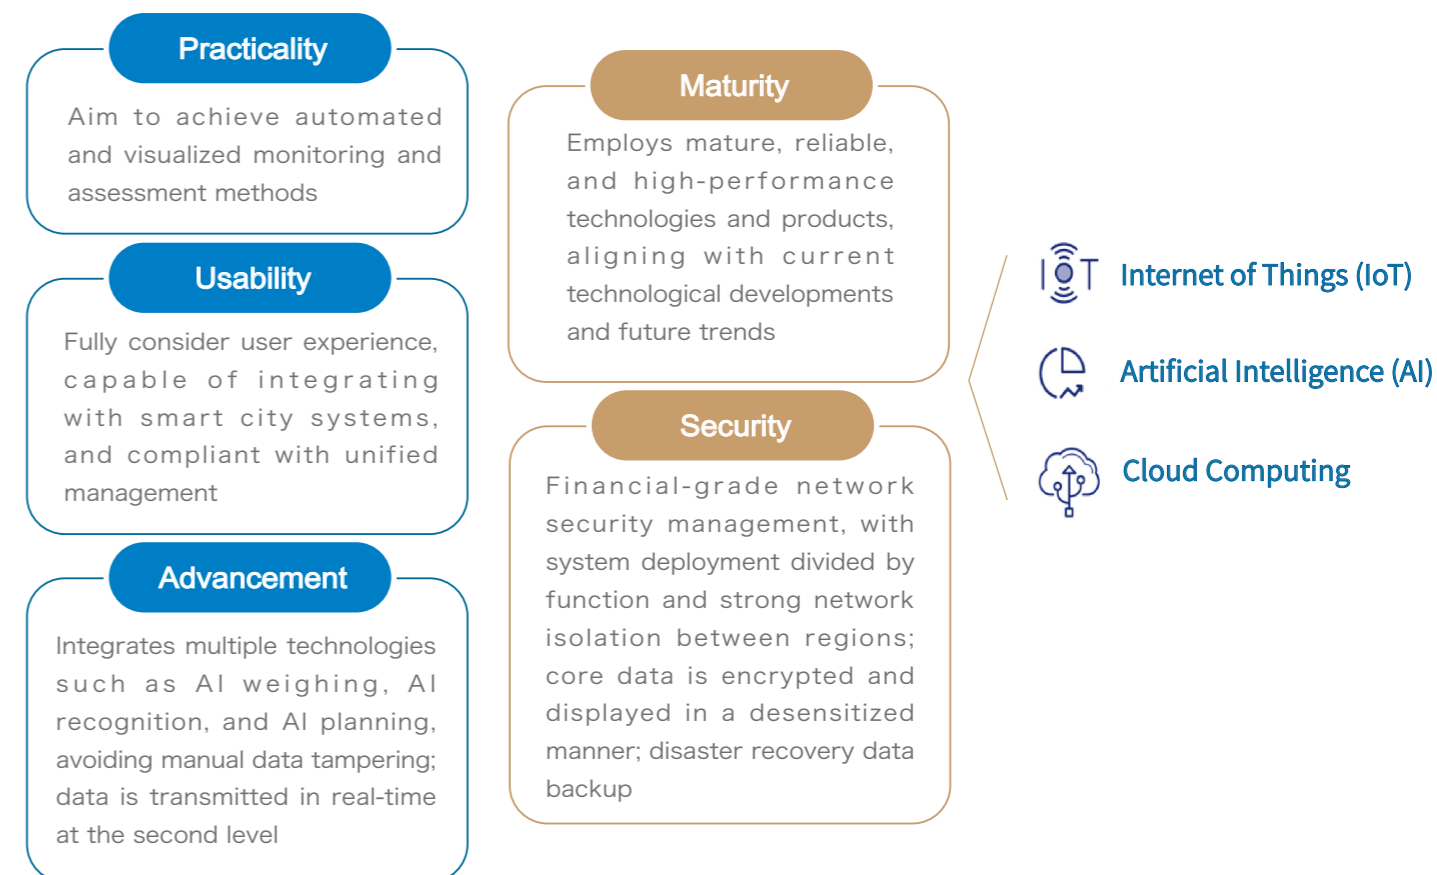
Practicality

Aim to achieve automated and visualized monitoring and assessment methods

Usability

Fully consider user experience, capable of integrating with smart city systems, and compliant with unified management

Advancement

Integrates multiple technologies such as AI weighing, AI recognition, and AI planning, avoiding manual data tampering; data is transmitted in real-time at the second level

Maturity

Employs mature, reliable, and high-performance technologies and products, aligning with current technological developments and future trends

Security

Financial-grade network security management, with system deployment divided by function and strong network isolation between regions; core data is encrypted and displayed in a desensitized manner; disaster recovery data backup

IOT

Internet of Things (IoT)

Artificial Intelligence (AI)

Cloud Computing